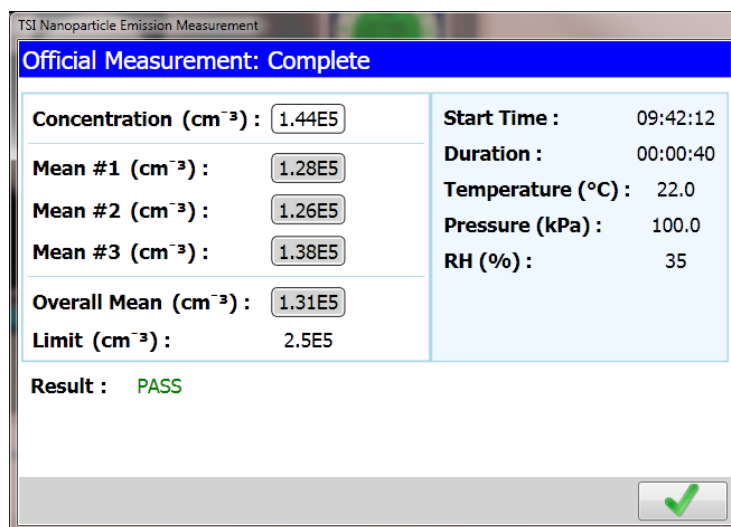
TSI Nanoparticle Emission Measurement

Official Measurement: Complete

Concentration ($cm^{-3}$) : 1.44E5

Mean #1 ($cm^{-3}$) : 1.28E5

Mean #2 ($cm^{-3}$) : 1.26E5

Mean #3 ($cm^{-3}$) : 1.38E5

Overall Mean ($cm^{-3}$) : 1.31E5

Limit ($cm^{-3}$) : 2.5E5

Start Time : 09:42:12

Duration : 00:00:40

Temperature (°C) : 22.0

Pressure (kPa) : 100.0

RH (%) : 35

Result : PASS